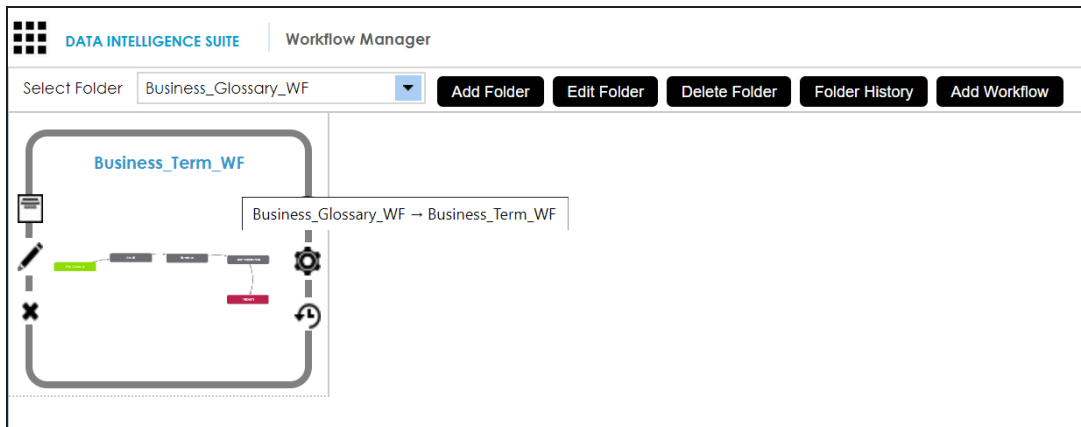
DATA INTELLIGENCE SUITE

Workflow Manager

Select Folder Business_Glossary_WF

Add Folder Edit Folder Delete Folder Folder History Add Workflow

Business_Term_WF

Business_Glossary_WF → Business_Term_WF

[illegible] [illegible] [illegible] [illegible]

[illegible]